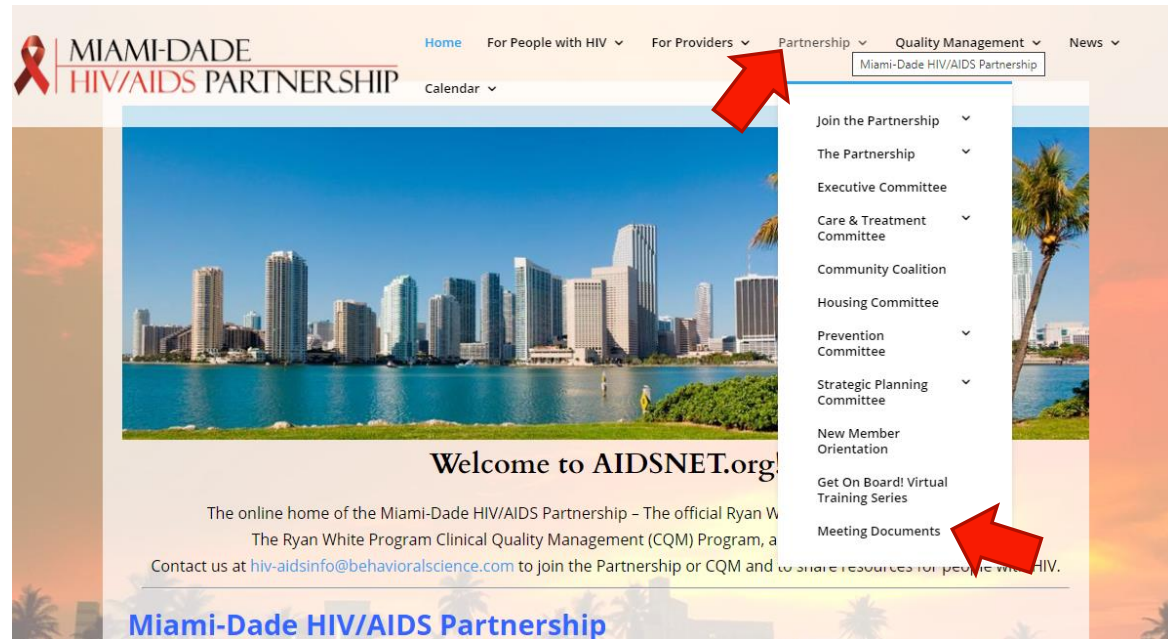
MIAMI-DADE
HIV/AIDS PARTNERSHIP

Home For People with HIV For Providers Partnership Quality Management News
Calendar

Miami-Dade HIV/AIDS Partnership

Join the Partnership
The Partnership
Executive Committee
Care & Treatment Committee
Community Coalition
Housing Committee
Prevention Committee
Strategic Planning Committee
New Member Orientation
Get On Board! Virtual Training Series
Meeting Documents

Welcome to AIDSNET.org!

The online home of the Miami-Dade HIV/AIDS Partnership – The official Ryan W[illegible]
The Ryan White Program Clinical Quality Management (CQM) Program, a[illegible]
Contact us at hiv-aidsinfo@behavioralscience.com to join the Partnership or CQM and to share resources for people with HIV.

Miami-Dade HIV/AIDS Partnership